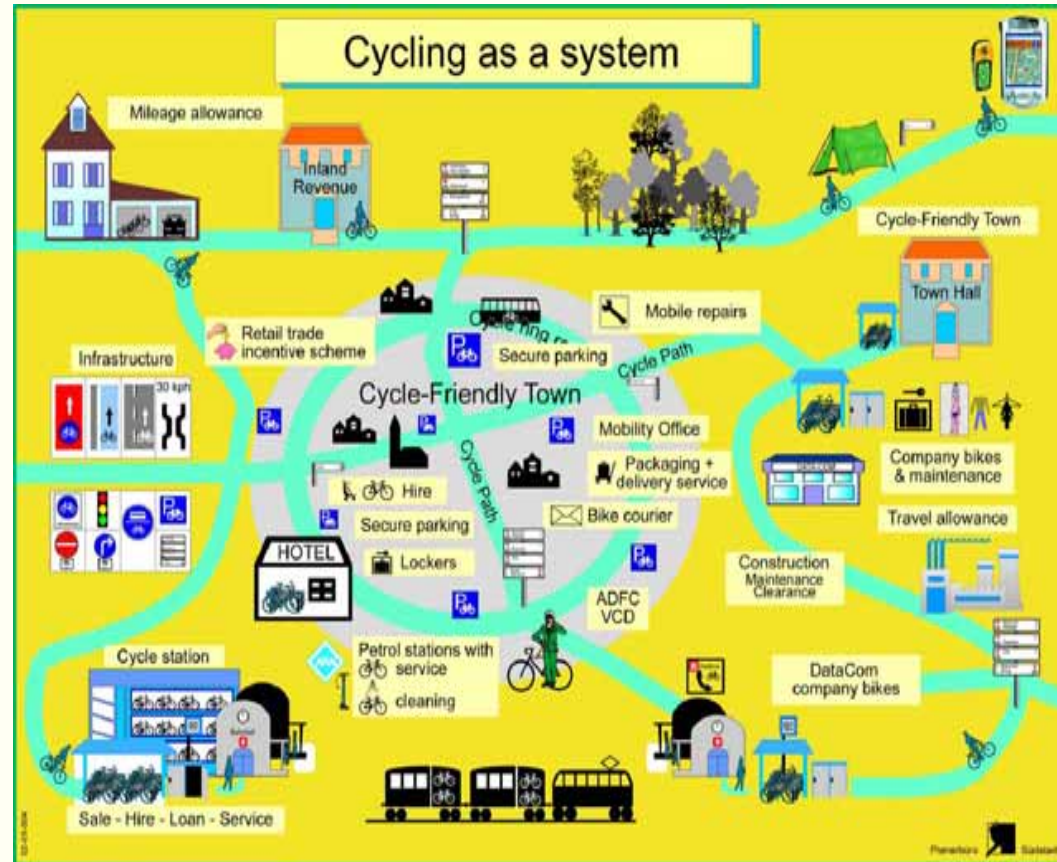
Cycling as a system

Mileage allowance

Inland Revenue

Cycle-Friendly Town

Town Hall

Mobile repairs

Cycle ring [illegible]

Retail trade incentive scheme

Secure parking

Cycle Path

Infrastructure

30 kph

Cycle-Friendly Town

Mobility Office

Cycle Path

Packaging + delivery service

Company bikes & maintenance

Hire

Secure parking

Bike courier

Travel allowance

HOTEL

Lockers

Construction Maintenance Clearance

ADFC VCD

Petrol stations with service cleaning

Cycle station

DataCom company bikes

Sale - Hire - Loan - Service

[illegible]